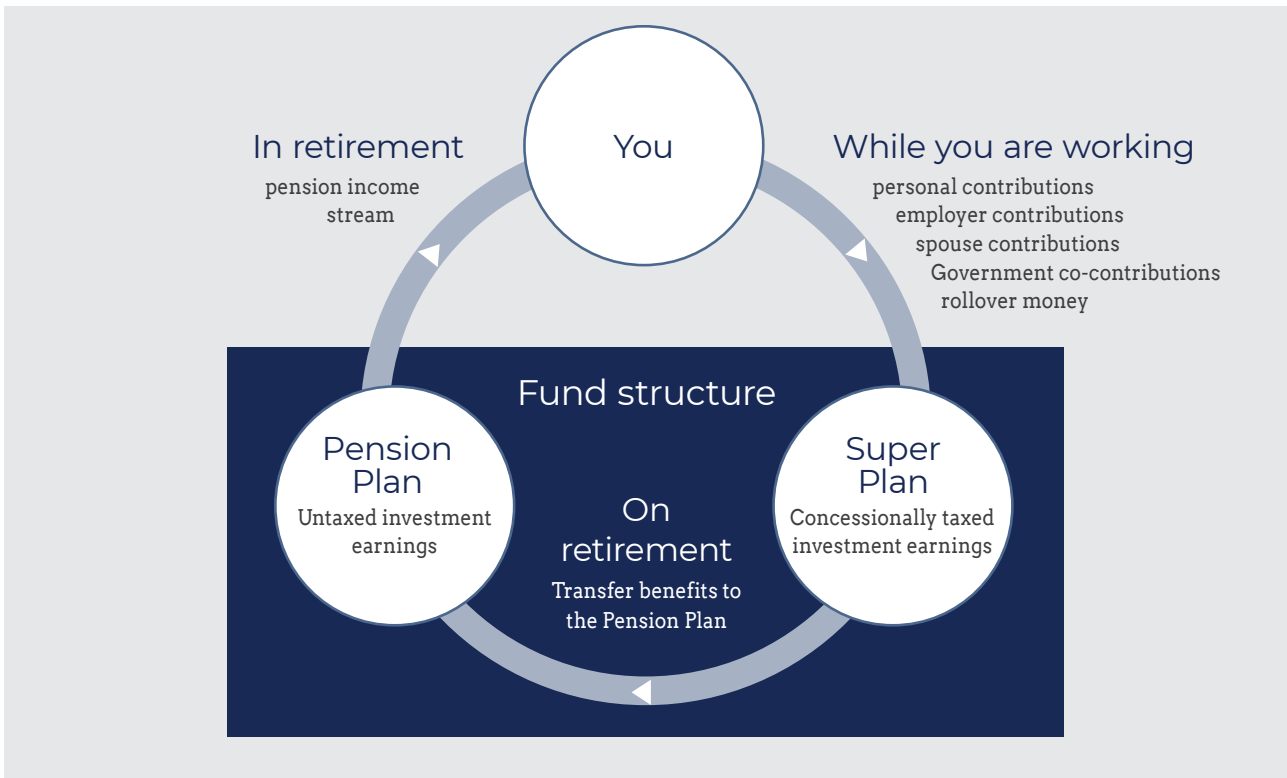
In retirement
pension income stream

You

While you are working
personal contributions
employer contributions
spouse contributions
Government co-contributions
rollover money

Fund structure

Pension Plan
Untaxed investment earnings

On retirement
Transfer benefits to the Pension Plan

Super Plan
Concessionally taxed investment earnings